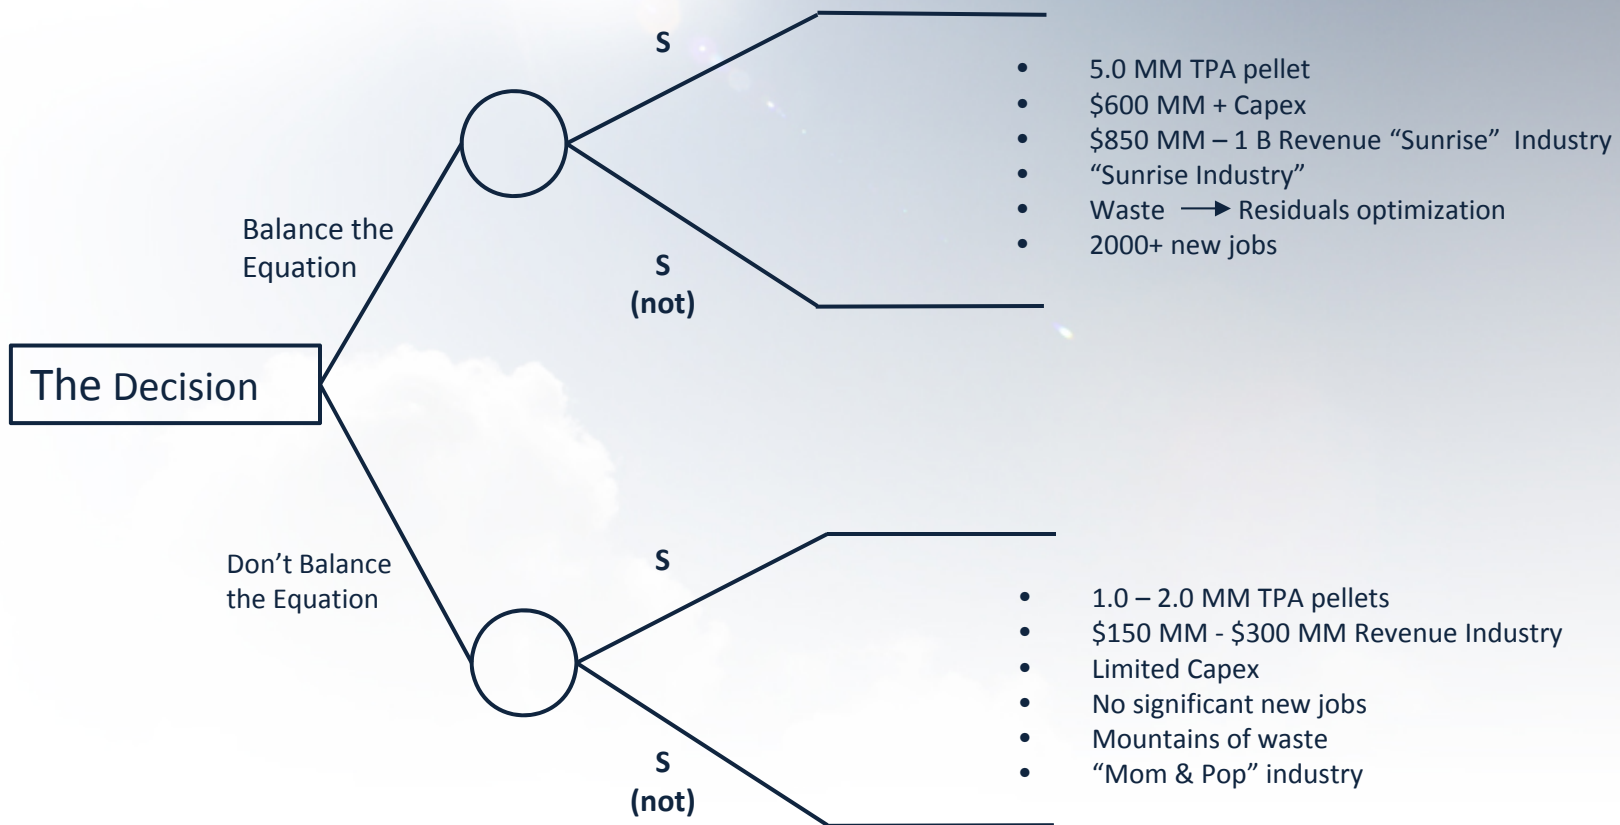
The Decision

Balance the Equation

S

S (not)

- 5.0 MM TPA pellet
- $600 MM + Capex
- $850 MM – 1 B Revenue “Sunrise” Industry
- “Sunrise Industry”
- Waste → Residuals optimization
- 2000+ new jobs

Don’t Balance the Equation

S

S (not)

- 1.0 – 2.0 MM TPA pellets
- $150 MM - $300 MM Revenue Industry
- Limited Capex
- No significant new jobs
- Mountains of waste
- “Mom & Pop” industry